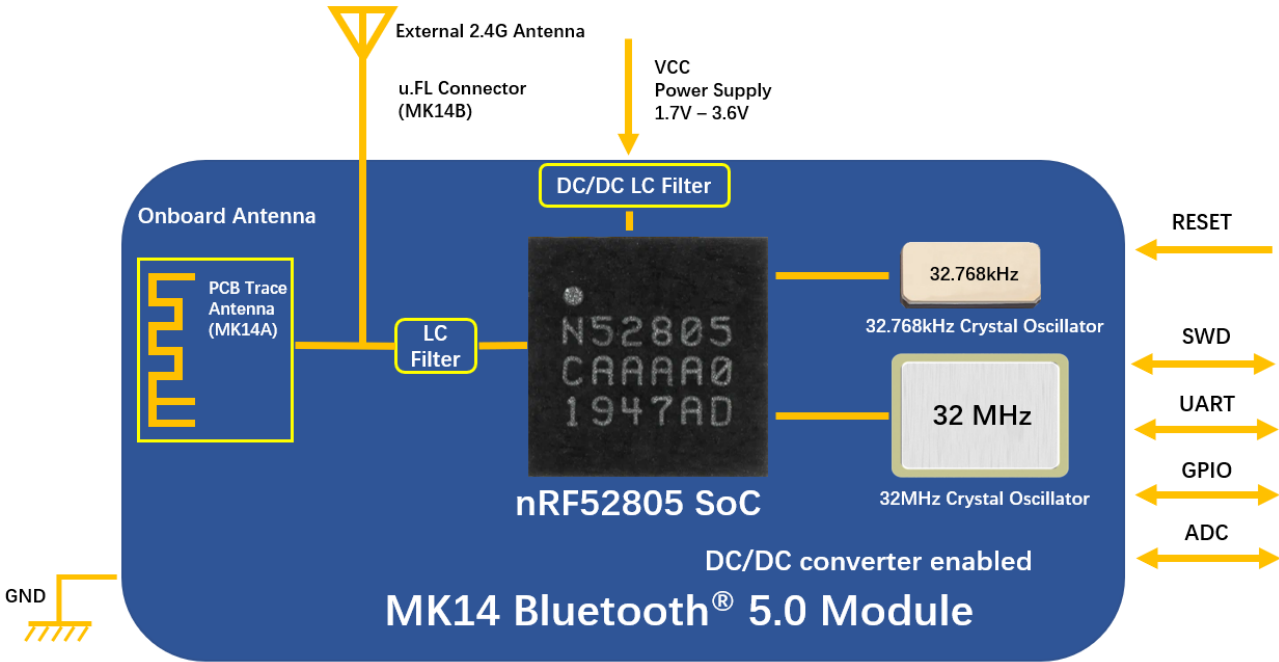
External 2.4G Antenna

u.FL Connector
(MK14B)

VCC
Power Supply
1.7V – 3.6V

DC/DC LC Filter

Onboard Antenna

PCB Trace Antenna (MK14A)

LC Filter

N52805
CAAAA0
1947AD

nRF52805 SoC

32.768kHz

32.768kHz Crystal Oscillator

32 MHz

32MHz Crystal Oscillator

RESET

SWD

UART

GPIO

ADC

DC/DC converter enabled

GND

MK14 Bluetooth® 5.0 Module